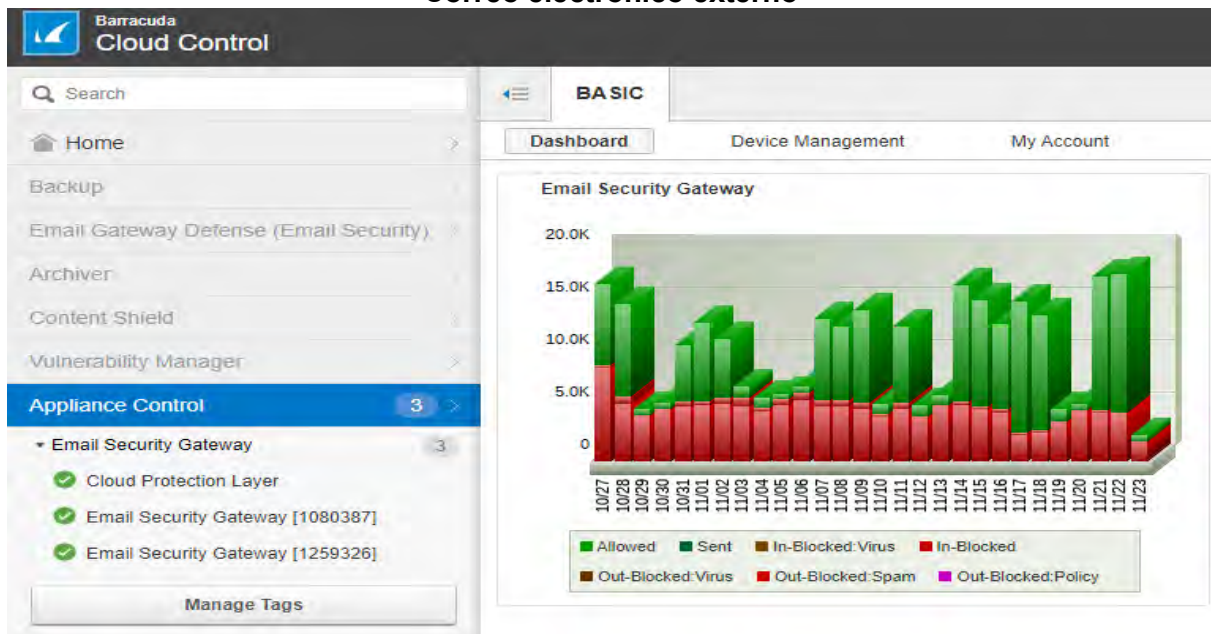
Correo electrónico externo

Barracuda
Cloud Control

Search

Home

Backup

Email Gateway Defense (Email Security)

Archiver

Content Shield

Vulnerability Manager

Appliance Control 3

Email Security Gateway 3

Cloud Protection Layer

Email Security Gateway [1080387]

Email Security Gateway [1259326]

Manage Tags

BASIC

Dashboard Device Management My Account

Email Security Gateway

20.0K
15.0K
10.0K
5.0K
0

10/27 10/28 10/29 10/30 10/31 11/01 11/02 11/03 11/04 11/05 11/06 11/07 11/08 11/09 11/10 11/11 11/12 11/13 11/14 11/15 11/16 11/17 11/18 11/19 11/20 11/21 11/22 11/23

Allowed Sent In-Blocked:Virus In-Blocked
Out-Blocked:Virus Out-Blocked:Spam Out-Blocked:Policy